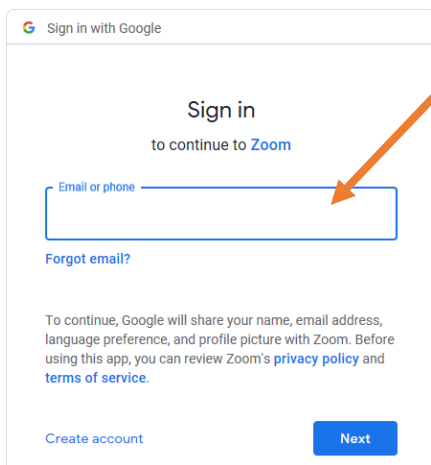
G Sign in with Google

Sign in

to continue to Zoom

Email or phone

Forgot email?

To continue, Google will share your name, email address, language preference, and profile picture with Zoom. Before using this app, you can review Zoom's privacy policy and terms of service.

Create account

Next